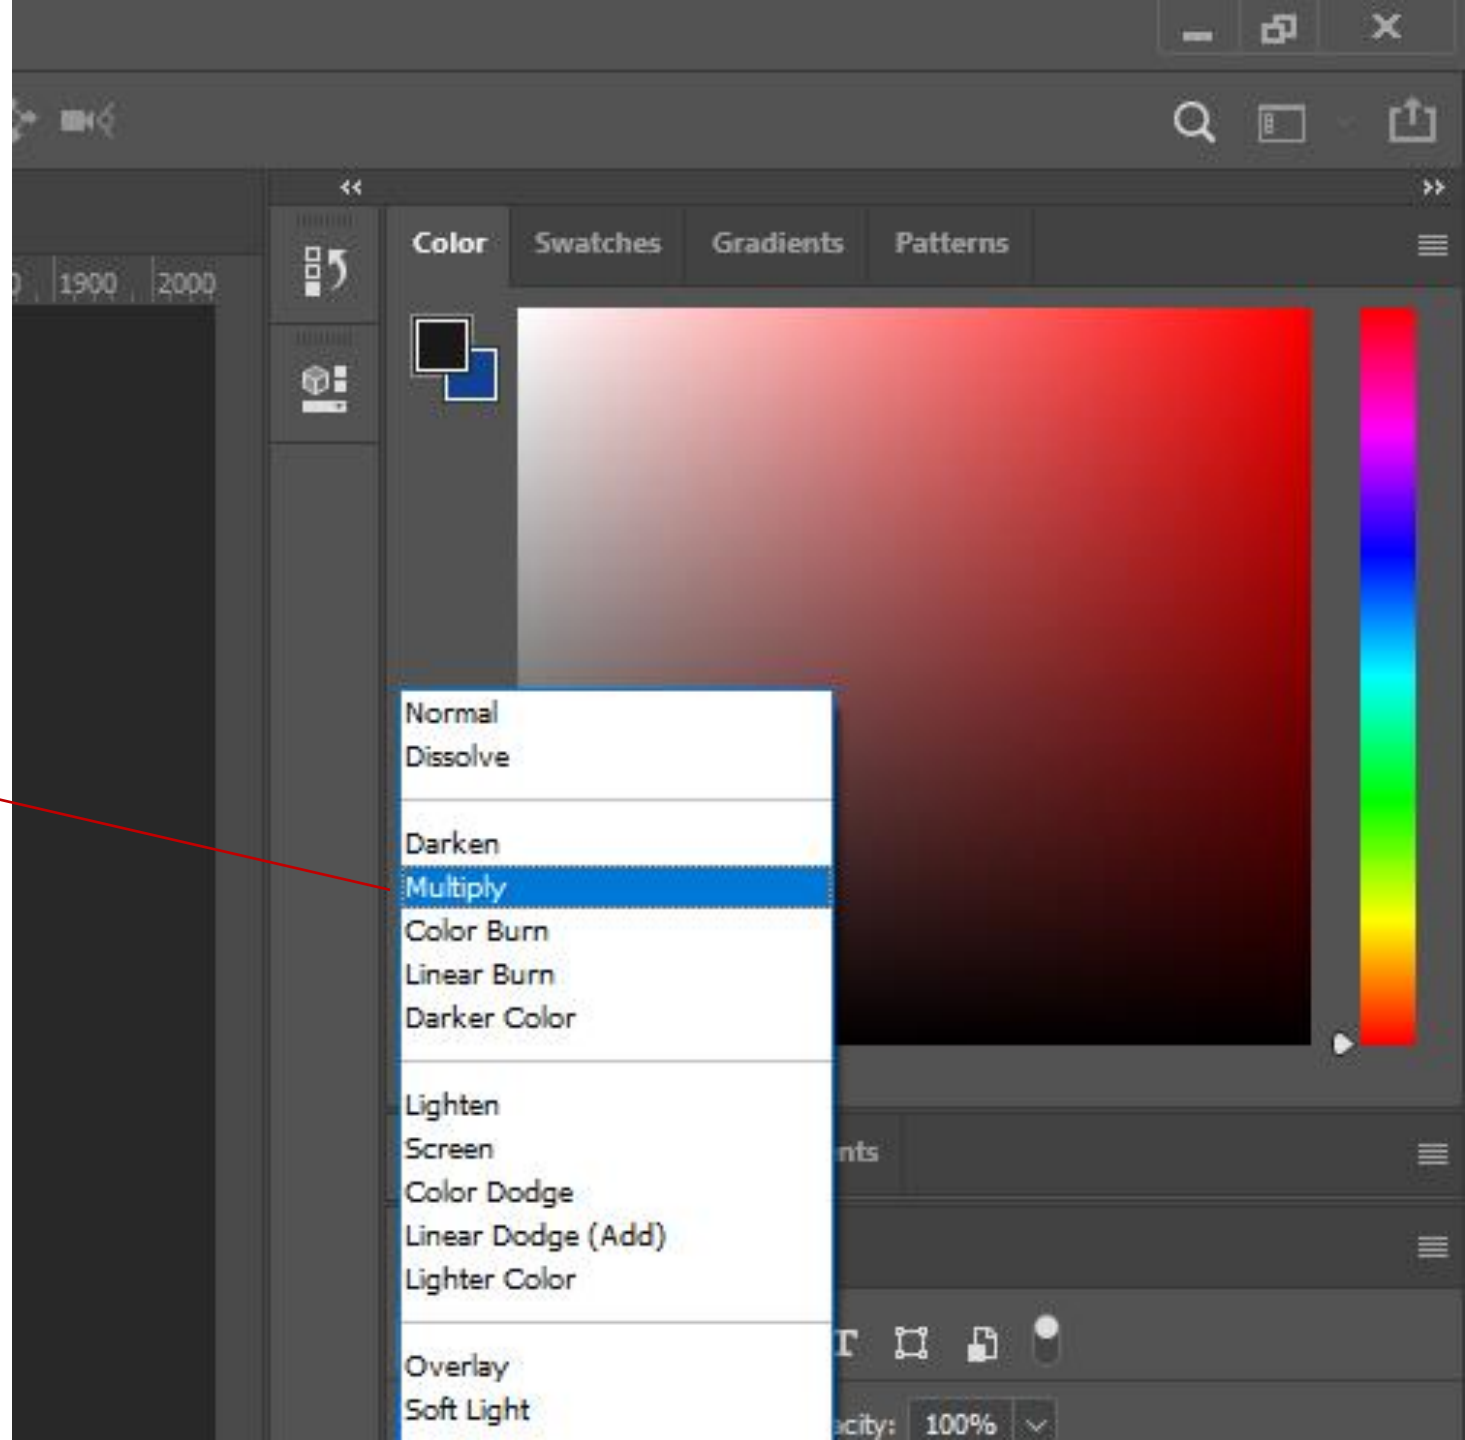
1900 2000

Color Swatches Gradients Patterns

Normal
Dissolve

Darken
Multiply
Color Burn
Linear Burn
Darker Color

Lighten
Screen
Color Dodge
Linear Dodge (Add)
Lighter Color

Overlay
Soft Light

nts

acity: 100%